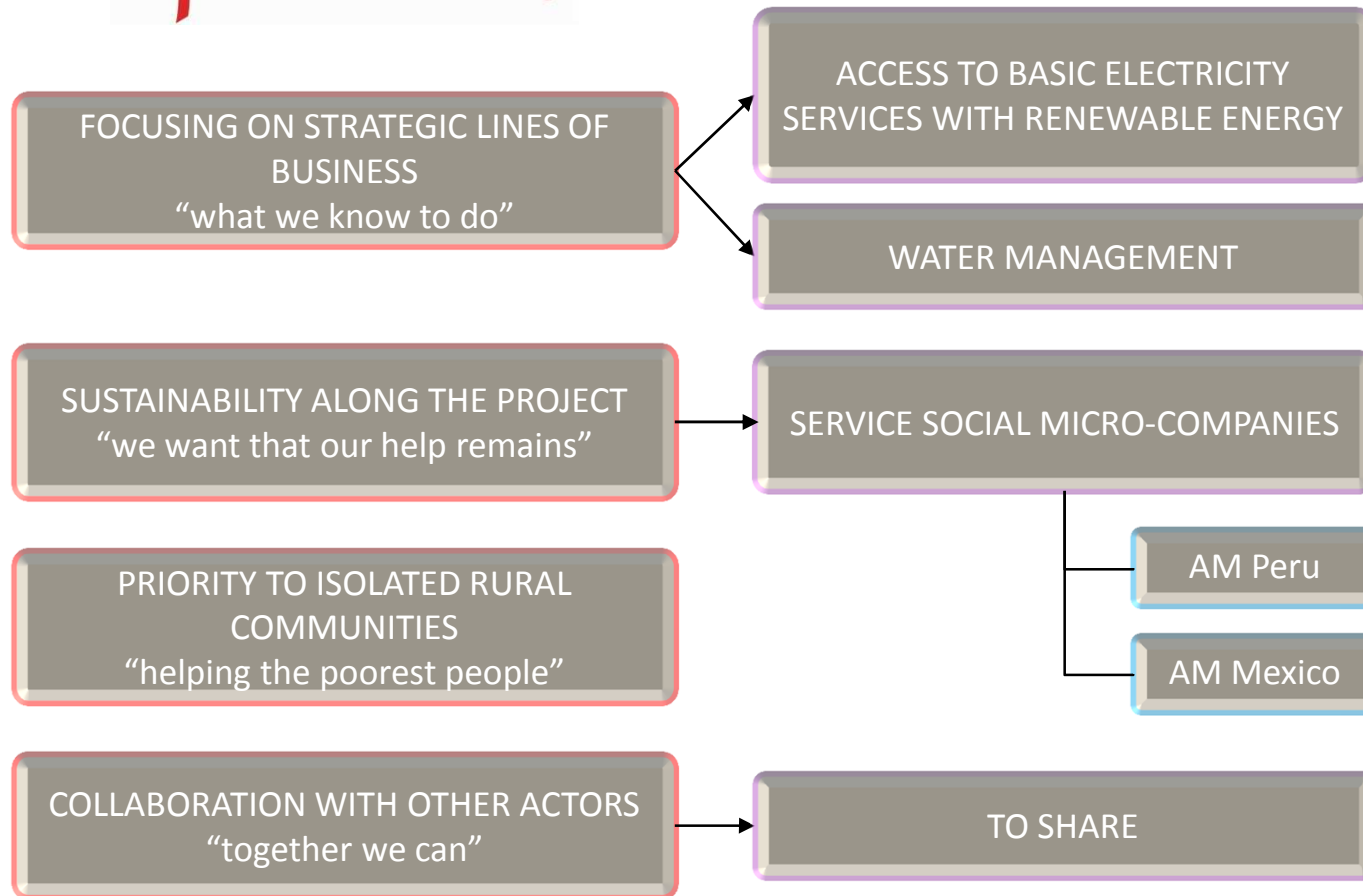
FOCUSING ON STRATEGIC LINES OF BUSINESS
“what we know to do”

ACCESS TO BASIC ELECTRICITY SERVICES WITH RENEWABLE ENERGY

WATER MANAGEMENT

SUSTAINABILITY ALONG THE PROJECT
“we want that our help remains”

SERVICE SOCIAL MICRO-COMPANIES

AM Peru

AM Mexico

PRIORITY TO ISOLATED RURAL COMMUNITIES
“helping the poorest people”

COLLABORATION WITH OTHER ACTORS
“together we can”

TO SHARE